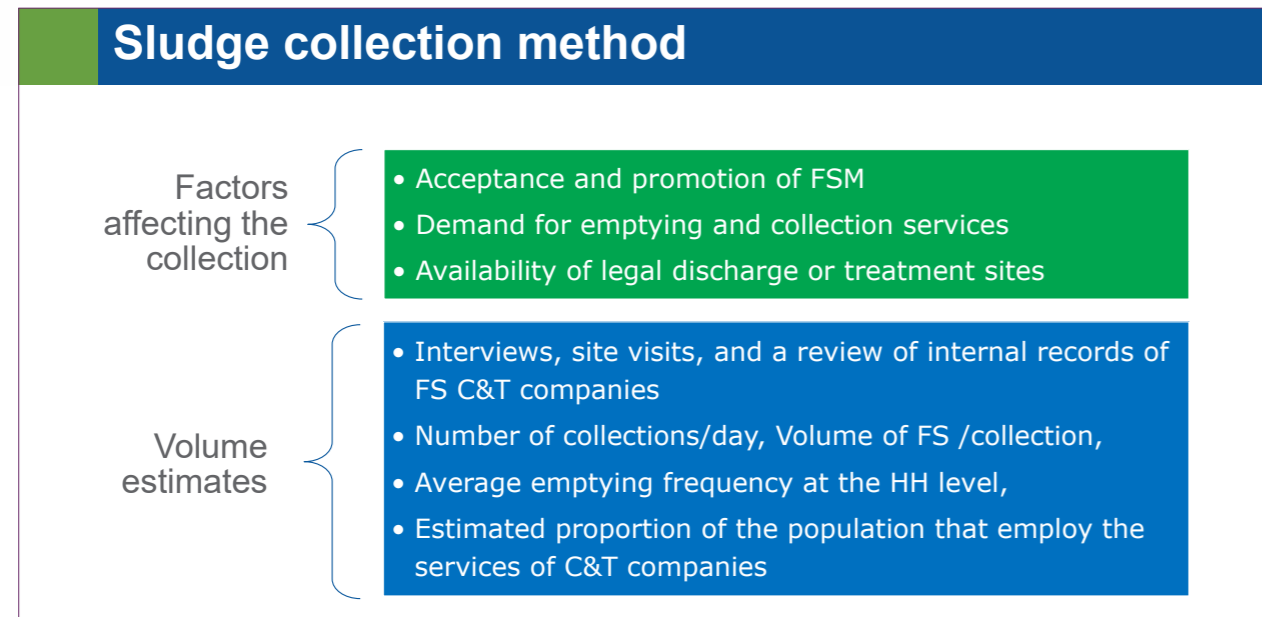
Sludge collection method

Factors affecting the collection

• Acceptance and promotion of FSM
• Demand for emptying and collection services
• Availability of legal discharge or treatment sites

Volume estimates

• Interviews, site visits, and a review of internal records of FS C&T companies
• Number of collections/day, Volume of FS /collection,
• Average emptying frequency at the HH level,
• Estimated proportion of the population that employ the services of C&T companies